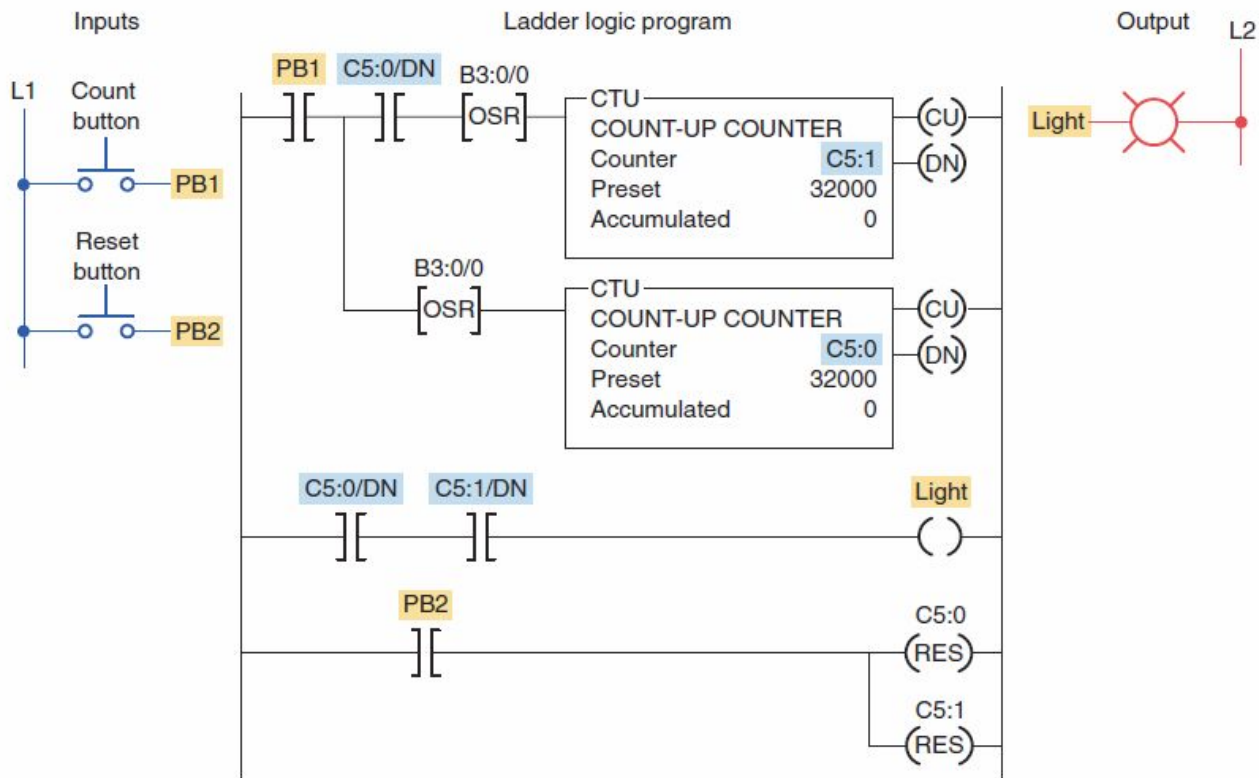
Inputs

L1

Count button

PB1

Reset button

PB2

Ladder logic program

PB1 C5:0/DN B3:0/0

OSR

CTU
COUNT-UP COUNTER
Counter C5:1
Preset 32000
Accumulated 0

CU

DN

B3:0/0

OSR

CTU
COUNT-UP COUNTER
Counter C5:0
Preset 32000
Accumulated 0

CU

DN

C5:0/DN C5:1/DN

Light

( )

PB2

C5:0

RES

C5:1

RES

Output

L2

Light